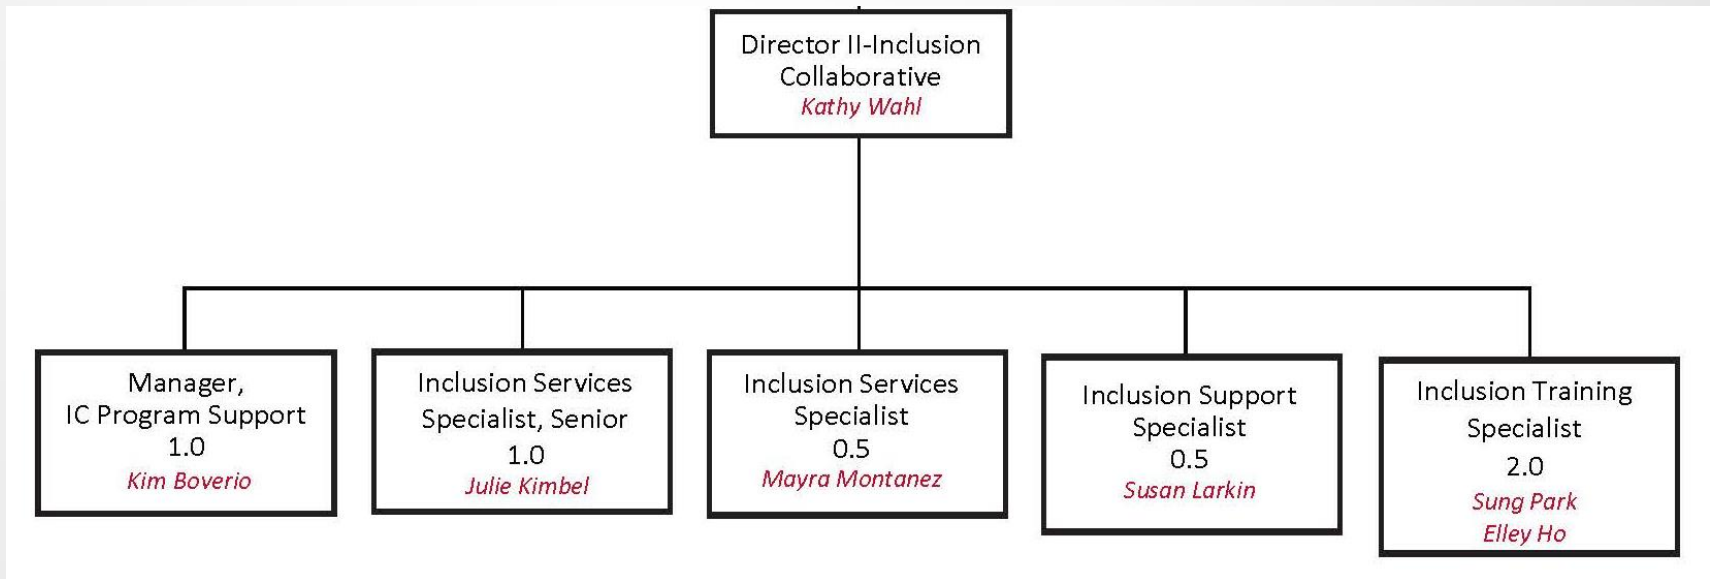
Director II-Inclusion Collaborative
Kathy Wahl

Manager, IC Program Support
1.0
Kim Boverio

Inclusion Services Specialist, Senior
1.0
Julie Kimbel

Inclusion Services Specialist
0.5
Mayra Montanez

Inclusion Support Specialist
0.5
Susan Larkin

Inclusion Training Specialist
2.0
Sung Park
Elley Ho